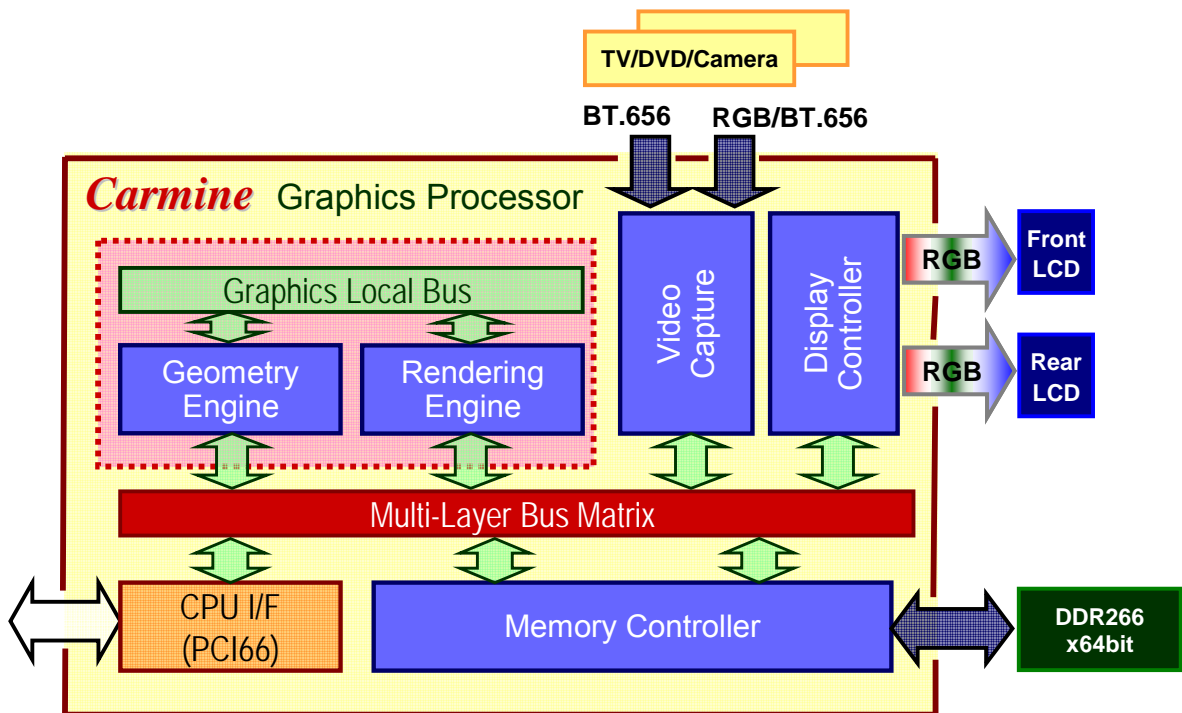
TV/DVD/Camera

BT.656

RGB/BT.656

Carmine Graphics Processor

Graphics Local Bus

Geometry Engine

Rendering Engine

Video Capture

Display Controller

RGB

Front LCD

RGB

Rear LCD

Multi-Layer Bus Matrix

CPU I/F (PCI66)

Memory Controller

DDR266 x64bit